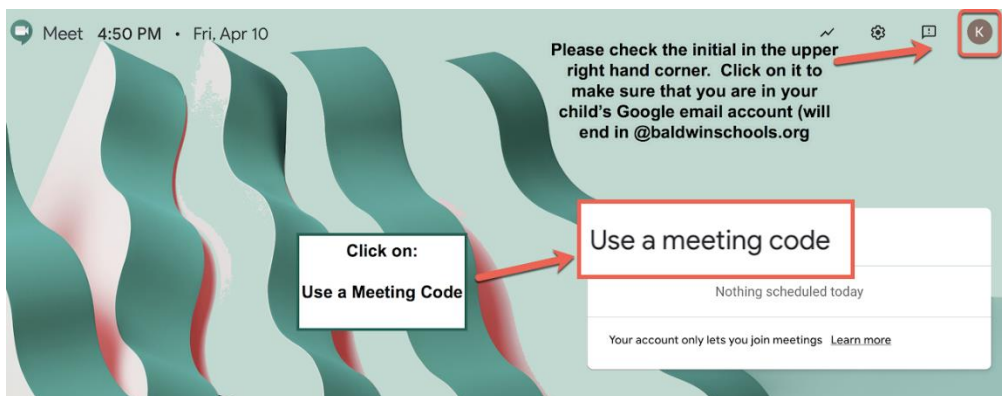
Meet 4:50 PM • Fri, Apr 10

K

Please check the initial in the upper right hand corner. Click on it to make sure that you are in your child's Google email account (will end in @baldwinschools.org

Click on:

Use a Meeting Code

Use a meeting code

Nothing scheduled today

Your account only lets you join meetings Learn more